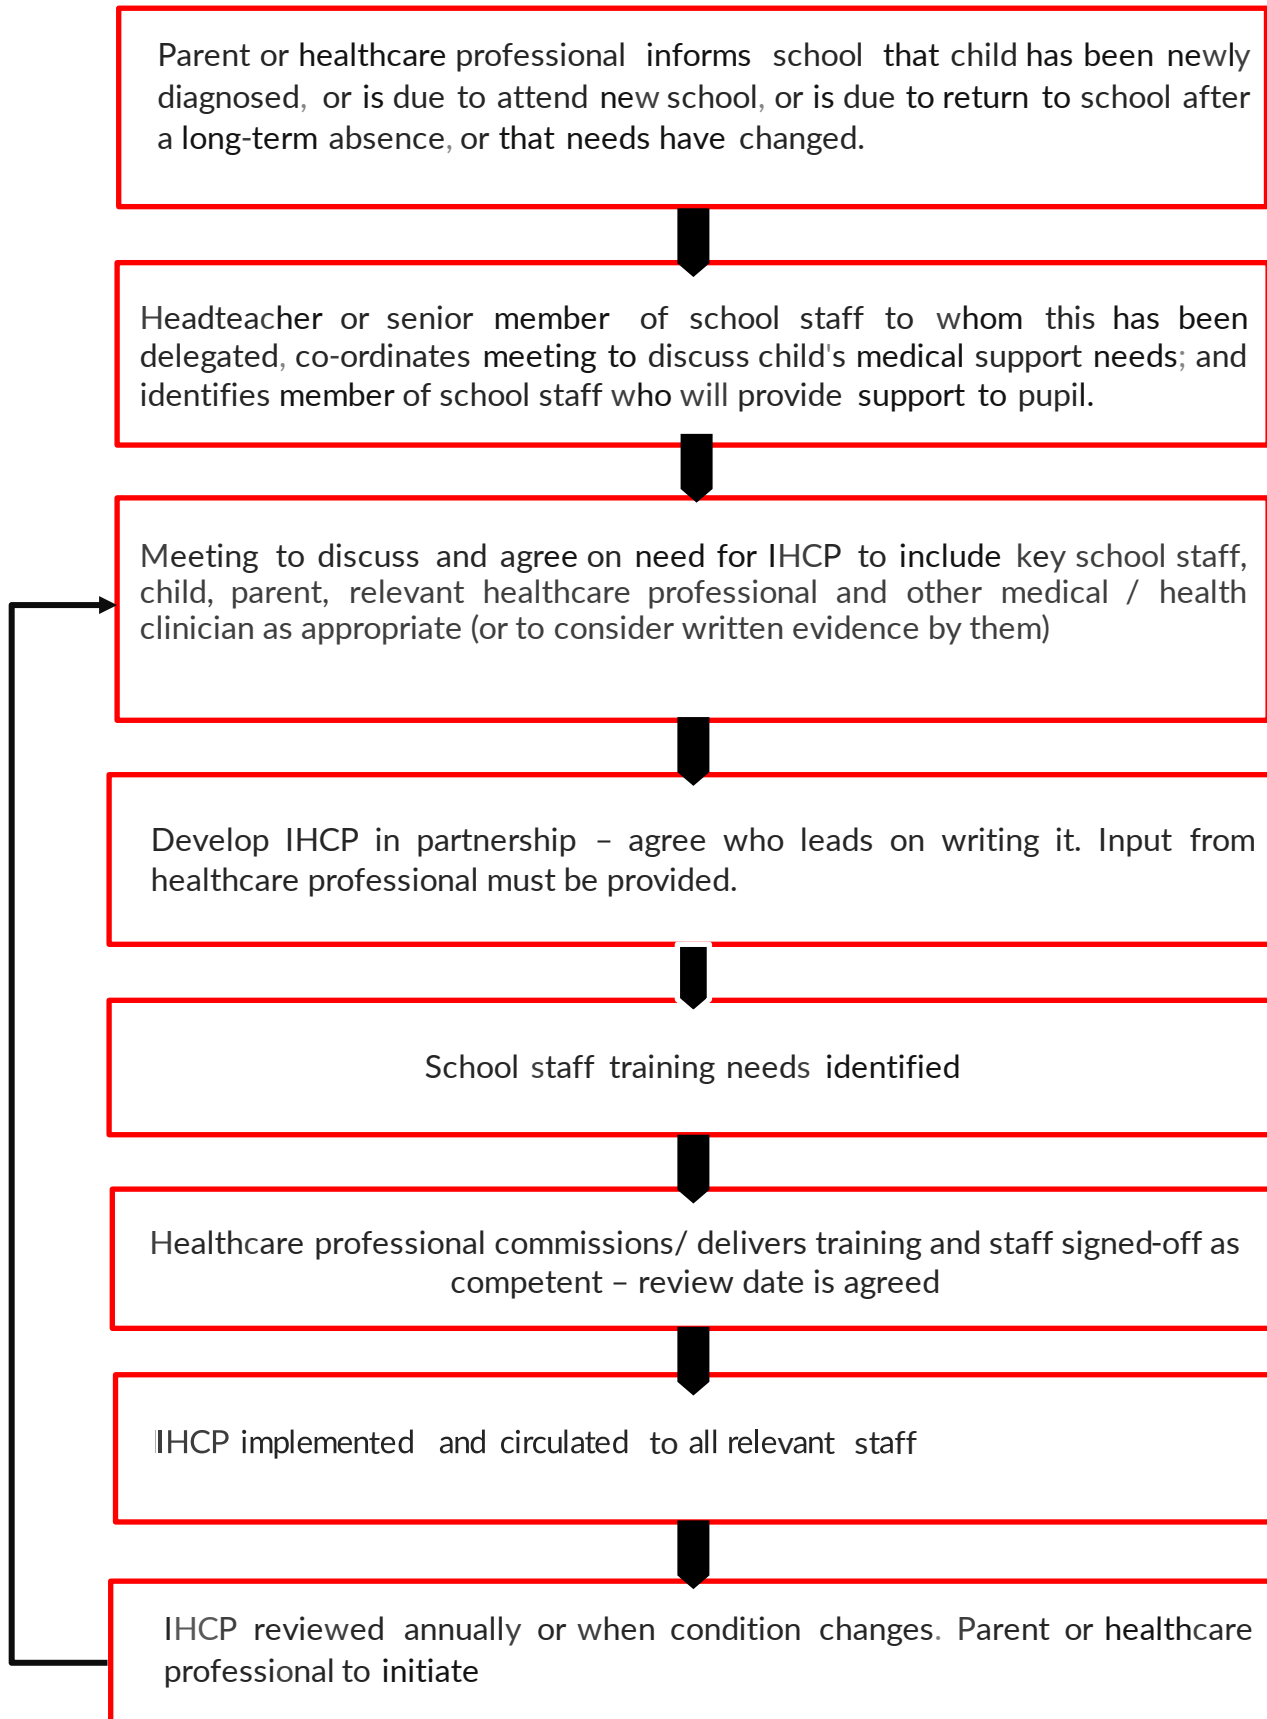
Parent or healthcare professional informs school that child has been newly diagnosed, or is due to attend new school, or is due to return to school after a long-term absence, or that needs have changed.

Headteacher or senior member of school staff to whom this has been delegated, co-ordinates meeting to discuss child's medical support needs; and identifies member of school staff who will provide support to pupil.

Meeting to discuss and agree on need for IHCP to include key school staff, child, parent, relevant healthcare professional and other medical / health clinician as appropriate (or to consider written evidence by them)

Develop IHCP in partnership – agree who leads on writing it. Input from healthcare professional must be provided.

School staff training needs identified

Healthcare professional commissions/ delivers training and staff signed-off as competent – review date is agreed

IHCP implemented and circulated to all relevant staff

IHCP reviewed annually or when condition changes. Parent or healthcare professional to initiate